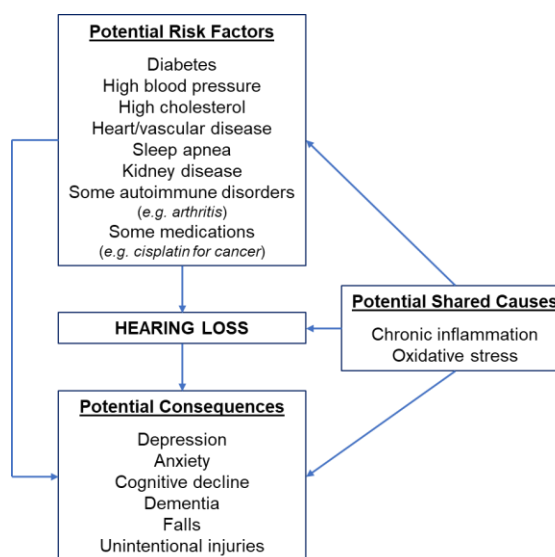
Potential Risk Factors

Diabetes
High blood pressure
High cholesterol
Heart/vascular disease
Sleep apnea
Kidney disease
Some autoimmune disorders
(e.g. arthritis)
Some medications
(e.g. cisplatin for cancer)

HEARING LOSS

Potential Shared Causes

Chronic inflammation
Oxidative stress

Potential Consequences

Depression
Anxiety
Cognitive decline
Dementia
Falls
Unintentional injuries